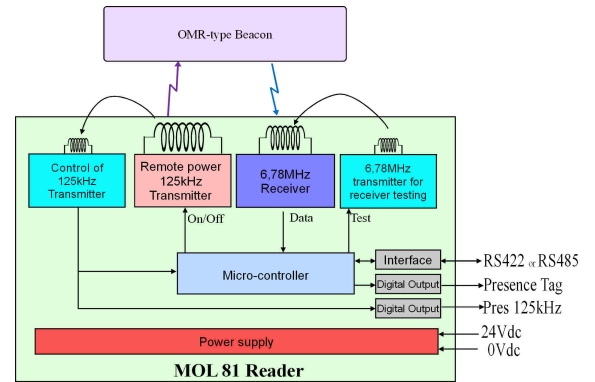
OMR-type Beacon

Control of 125kHz Transmitter

Remote power 125kHz Transmitter

6,78MHz Receiver

6,78MHz transmitter for receiver testing

On/Off

Data

Test

Interface

RS422 or RS485

Micro-controller

Digital Output

Presence Tag

Digital Output

Pres 125kHz

Power supply

24Vdc

0Vdc

MOL 81 Reader